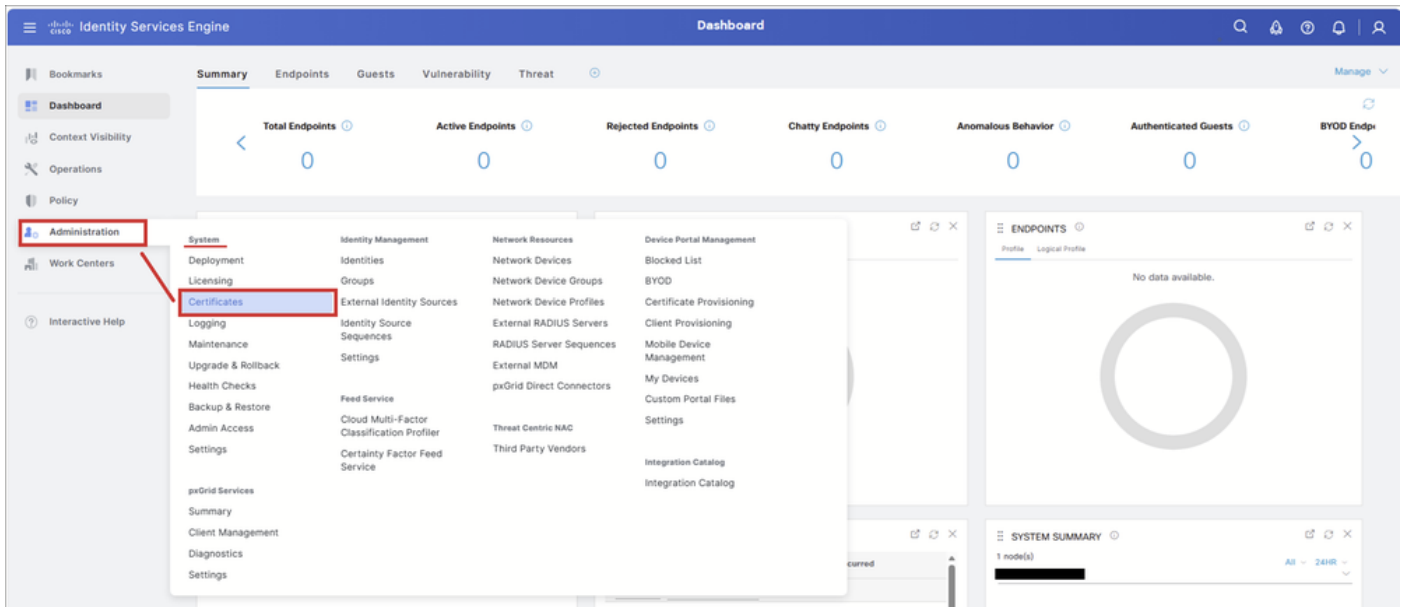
cisco Identity Services Engine

Dashboard

Bookmarks
Dashboard
Context Visibility
Operations
Policy
Administration
Work Centers

Interactive Help

Summary Endpoints Guests Vulnerability Threat

Manage

Total Endpoints
0

Active Endpoints
0

Rejected Endpoints
0

Chatty Endpoints
0

Anomalous Behavior
0

Authenticated Guests
0

BYOD Endp
0

System
Deployment
Licensing
Certificates
Logging
Maintenance
Upgrade & Rollback
Health Checks
Backup & Restore
Admin Access
Settings

pxGrid Services
Summary
Client Management
Diagnostics
Settings

Identity Management
Identities
Groups
External Identity Sources
Identity Source Sequences
Settings

Feed Service
Cloud Multi-Factor Classification Profiler
Certainty Factor Feed Service

Network Resources
Network Devices
Network Device Groups
Network Device Profiles
External RADIUS Servers
RADIUS Server Sequences
External MDM
pxGrid Direct Connectors

Threat Centric NAC
Third Party Vendors

Device Portal Management
Blocked List
BYOD
Certificate Provisioning
Client Provisioning
Mobile Device Management
My Devices
Custom Portal Files
Settings

Integration Catalog
Integration Catalog

ENDPOINTS
Profile Logical Profile
No data available.

ccurred

SYSTEM SUMMARY
1 node(s)
All 24HR